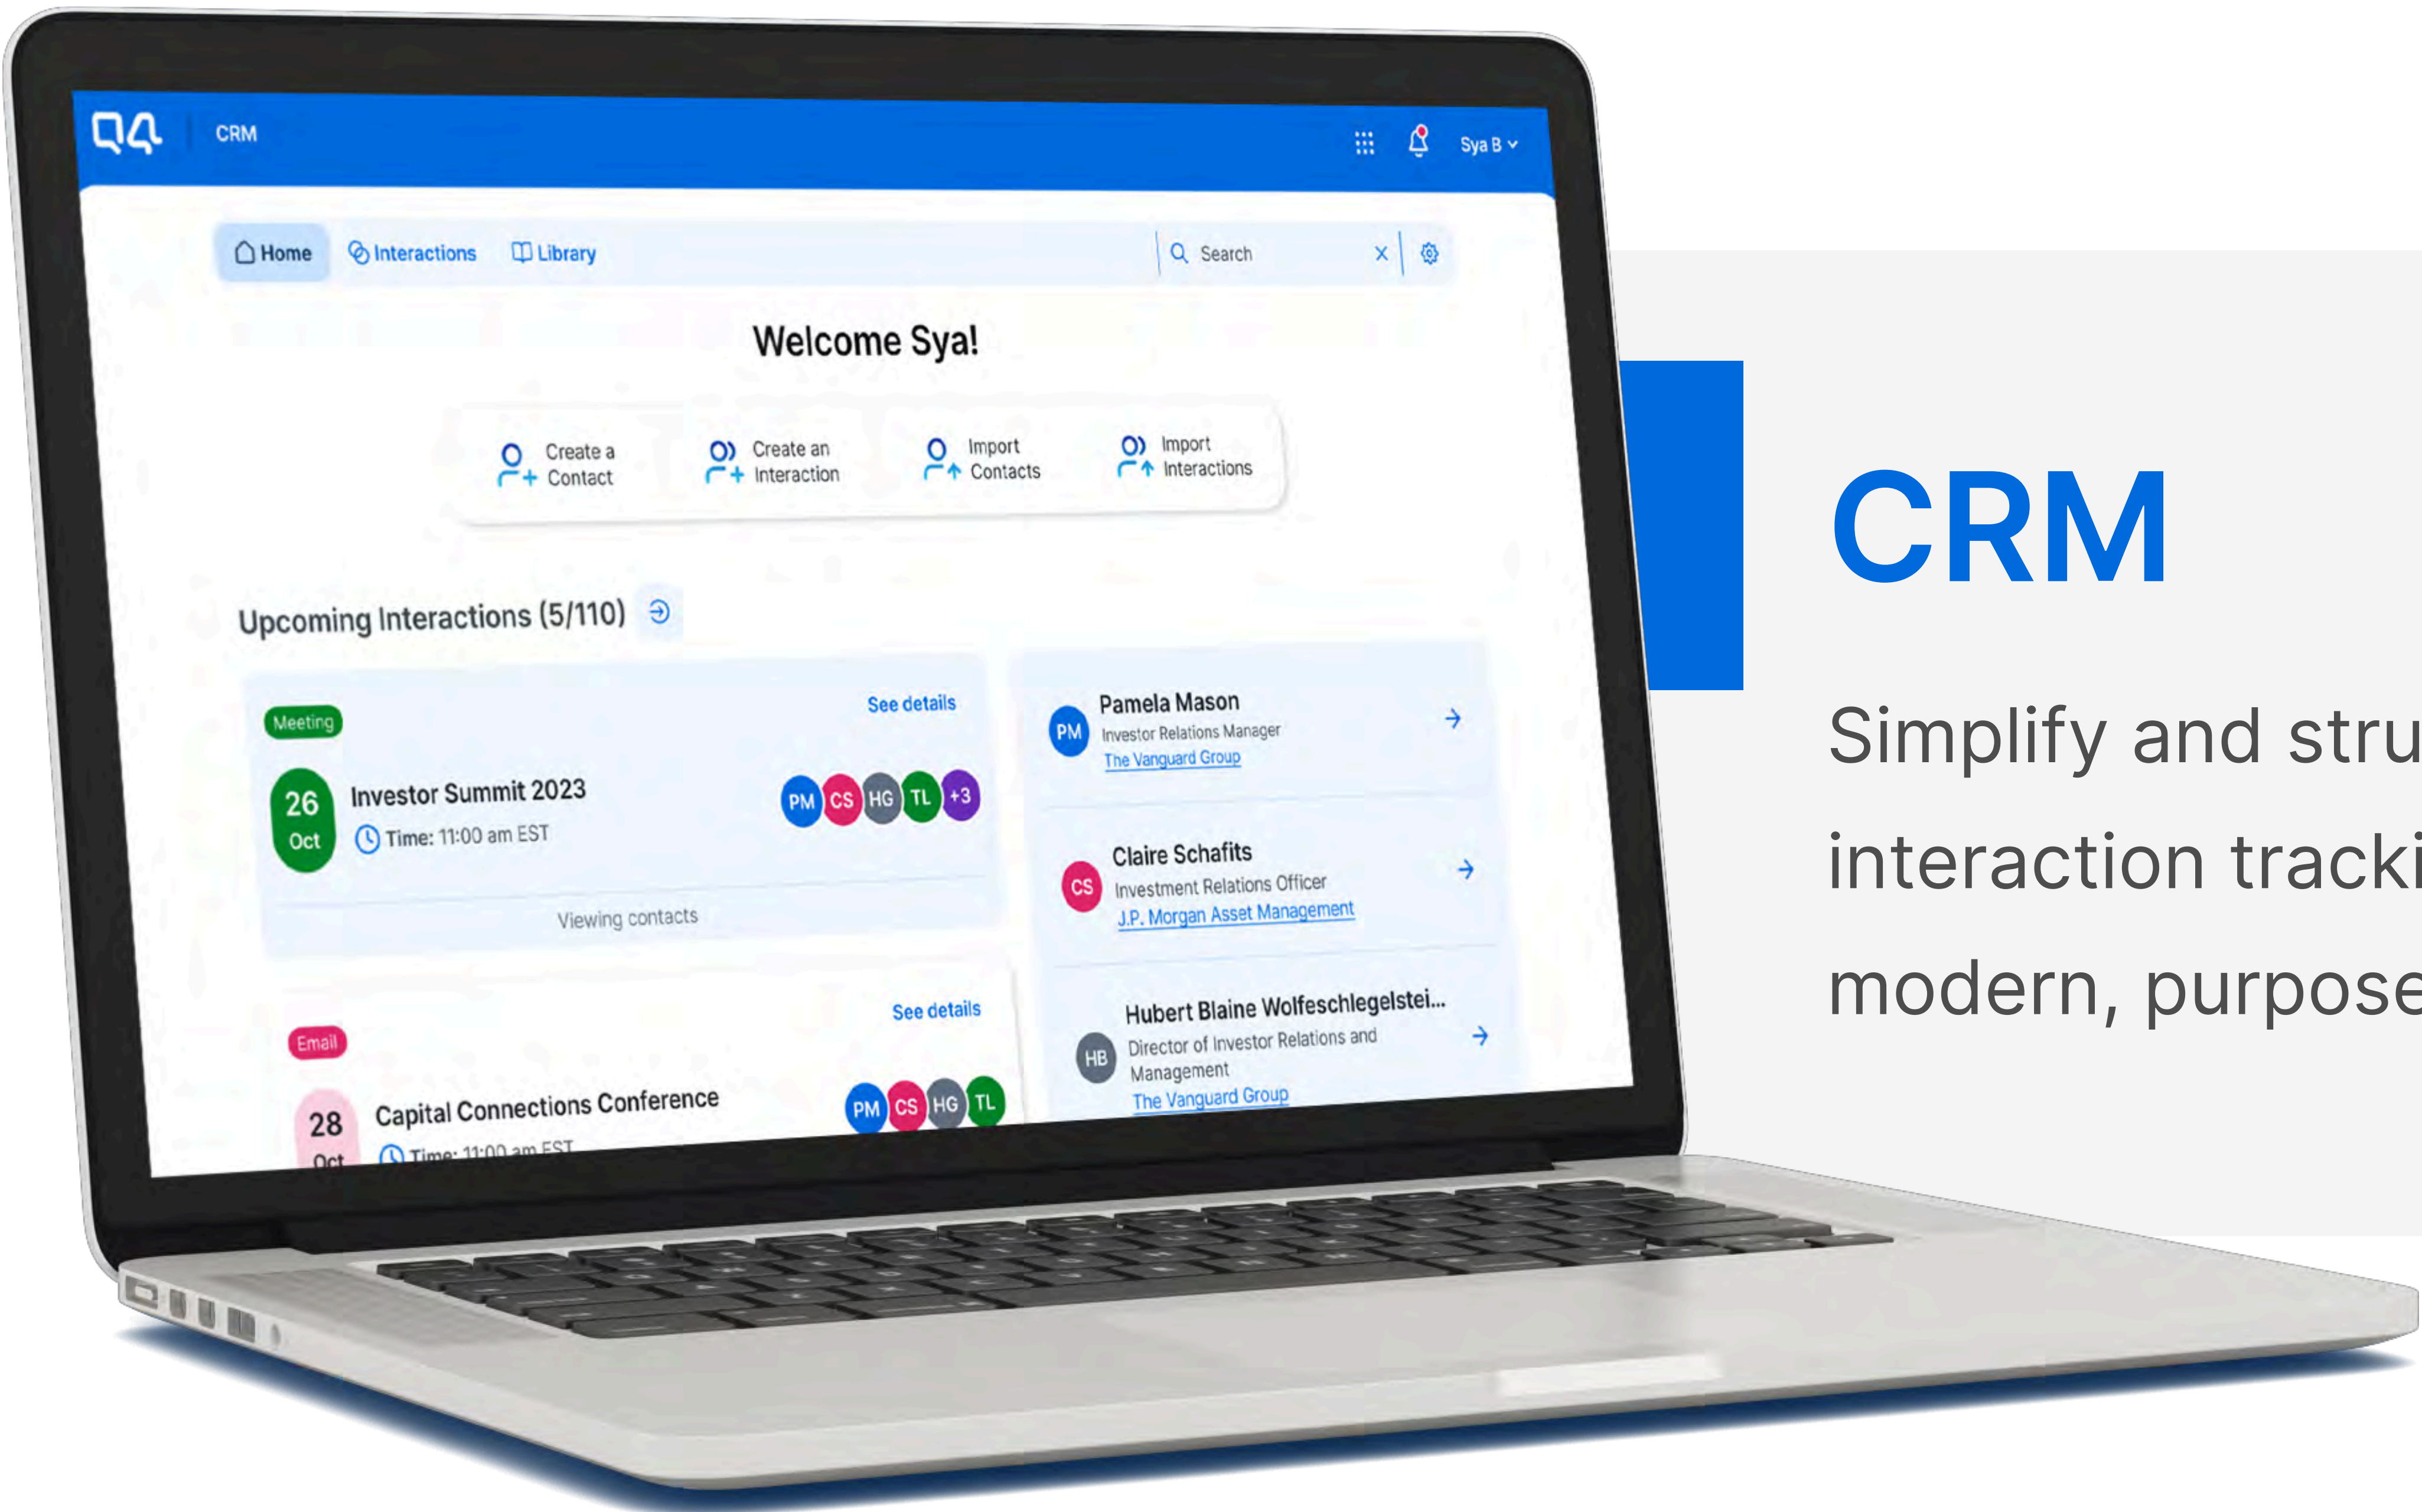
Q4 CRM

Sya B

Home Interactions Library Search

Welcome Sya!

Create a Contact
Create an Interaction
Import Contacts
Import Interactions

Upcoming Interactions (5/110)

Meeting
See details
26 Oct
Investor Summit 2023
Time: 11:00 am EST
PM CS HG TL +3
Viewing contacts

Email
See details
28 Oct
Capital Connections Conference
Time: 11:00 am EST
PM CS HG TL

PM Pamela Mason
Investor Relations Manager
The Vanguard Group

CS Claire Schafits
Investment Relations Officer
J.P. Morgan Asset Management

HB Hubert Blaine Wolfeschlegelstei...
Director of Investor Relations and Management
The Vanguard Group

CRM

Simplify and stru
interaction tracki
modern, purpose